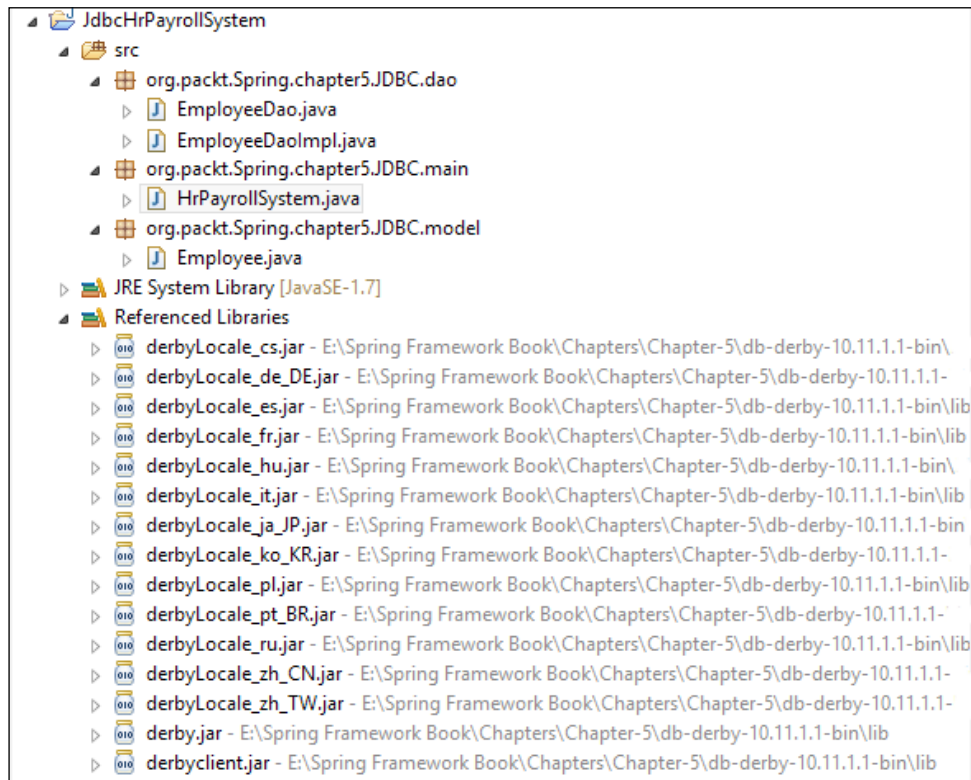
JdbcHrPayrollSystem
src
org.packt.Spring.chapter5.JDBC.dao
EmployeeDao.java
EmployeeDaoImpl.java
org.packt.Spring.chapter5.JDBC.main
HrPayrollSystem.java
org.packt.Spring.chapter5.JDBC.model
Employee.java
JRE System Library [JavaSE-1.7]
Referenced Libraries
derbyLocale_cs.jar - E:\Spring Framework Book\Chapters\Chapter-5\db-derby-10.11.1.1-bin\
derbyLocale_de_DE.jar - E:\Spring Framework Book\Chapters\Chapter-5\db-derby-10.11.1.1-
derbyLocale_es.jar - E:\Spring Framework Book\Chapters\Chapter-5\db-derby-10.11.1.1-bin\lib
derbyLocale_fr.jar - E:\Spring Framework Book\Chapters\Chapter-5\db-derby-10.11.1.1-bin\lib
derbyLocale_hu.jar - E:\Spring Framework Book\Chapters\Chapter-5\db-derby-10.11.1.1-bin\
derbyLocale_it.jar - E:\Spring Framework Book\Chapters\Chapter-5\db-derby-10.11.1.1-bin\lib
derbyLocale_ja_JP.jar - E:\Spring Framework Book\Chapters\Chapter-5\db-derby-10.11.1.1-bin
derbyLocale_ko_KR.jar - E:\Spring Framework Book\Chapters\Chapter-5\db-derby-10.11.1.1-
derbyLocale_pl.jar - E:\Spring Framework Book\Chapters\Chapter-5\db-derby-10.11.1.1-bin\lib
derbyLocale_pt_BR.jar - E:\Spring Framework Book\Chapters\Chapter-5\db-derby-10.11.1.1-
derbyLocale_ru.jar - E:\Spring Framework Book\Chapters\Chapter-5\db-derby-10.11.1.1-bin\lib
derbyLocale_zh_CN.jar - E:\Spring Framework Book\Chapters\Chapter-5\db-derby-10.11.1.1-
derbyLocale_zh_TW.jar - E:\Spring Framework Book\Chapters\Chapter-5\db-derby-10.11.1.1-
derby.jar - E:\Spring Framework Book\Chapters\Chapter-5\db-derby-10.11.1.1-bin\lib
derbyclient.jar - E:\Spring Framework Book\Chapters\Chapter-5\db-derby-10.11.1.1-bin\lib